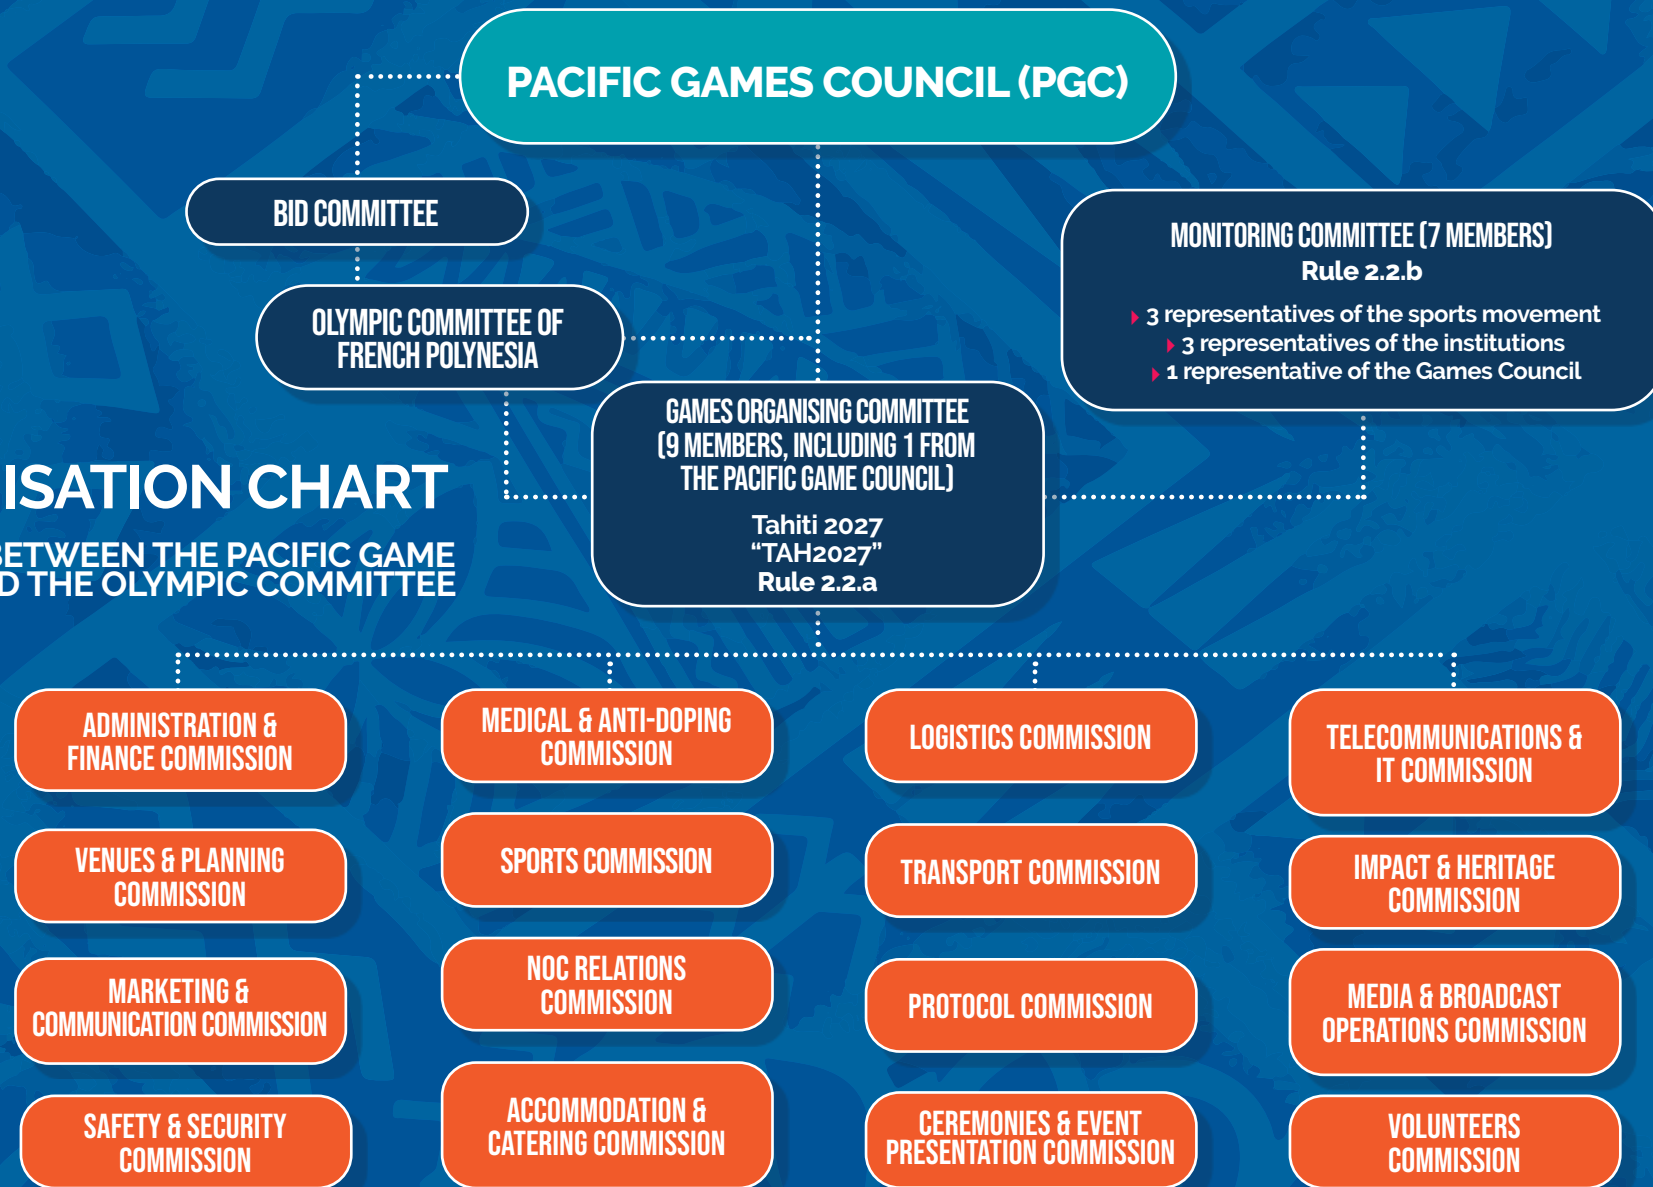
PACIFIC GAMES COUNCIL (PGC)

BID COMMITTEE

OLYMPIC COMMITTEE OF FRENCH POLYNESIA

MONITORING COMMITTEE (7 MEMBERS)
Rule 2.2.b
3 representatives of the sports movement
3 representatives of the institutions
1 representative of the Games Council

ISATION CHART
ETWEEN THE PACIFIC GAME
D THE OLYMPIC COMMITTEE

GAMES ORGANISING COMMITTEE (9 MEMBERS, INCLUDING 1 FROM THE PACIFIC GAME COUNCIL)
Tahiti 2027
“TAH2027”
Rule 2.2.a

ADMINISTRATION & FINANCE COMMISSION

VENUES & PLANNING COMMISSION

MARKETING & COMMUNICATION COMMISSION

SAFETY & SECURITY COMMISSION

MEDICAL & ANTI-DOPING COMMISSION

SPORTS COMMISSION

NOC RELATIONS COMMISSION

ACCOMMODATION & CATERING COMMISSION

LOGISTICS COMMISSION

TRANSPORT COMMISSION

PROTOCOL COMMISSION

CEREMONIES & EVENT PRESENTATION COMMISSION

TELECOMMUNICATIONS & IT COMMISSION

IMPACT & HERITAGE COMMISSION

MEDIA & BROADCAST OPERATIONS COMMISSION

VOLUNTEERS COMMISSION